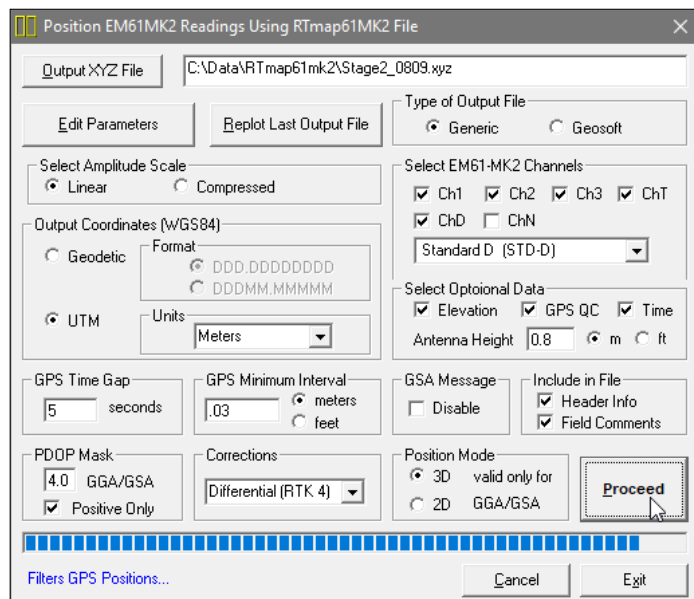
Position EM61MK2 Readings Using RTmap61MK2 File

Output XYZ File
C:\Data\RTmap61mk2\Stage2_0809.xyz

Edit Parameters
Replot Last Output File

Type of Output File
Generic
Geosoft

Select Amplitude Scale
Linear
Compressed

Select EM61-MK2 Channels
Ch1
Ch2
Ch3
ChT
ChD
ChN
Standard D (STD-D)

Output Coordinates (WGS84)
Geodetic
Format
DDD.DDDDDDDD
DDDMM.MMMMM
UTM
Units
Meters

Select Optoional Data
Elevation
GPS QC
Time
Antenna Height
0.8
m
ft

GPS Time Gap
5
seconds

GPS Minimum Interval
.03
meters
feet

GSA Message
Disable

Include in File
Header Info
Field Comments

PDOP Mask
4.0
GGA/GSA
Positive Only

Corrections
Differential (RTK 4)

Position Mode
3D
2D
valid only for GGA/GSA

Proceed

Filters GPS Positions...

Cancel
Exit